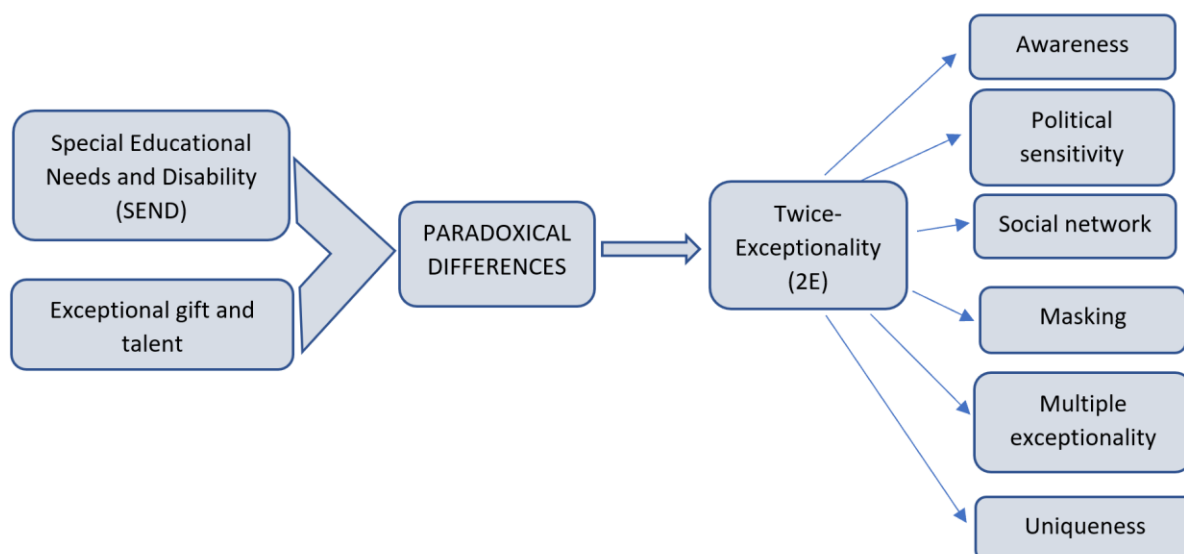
Special Educational Needs and Disability (SEND)

Exceptional gift and talent

PARADOXICAL DIFFERENCES

Twice-Exceptionality (2E)

Awareness

Political sensitivity

Social network

Masking

Multiple exceptionality

Uniqueness